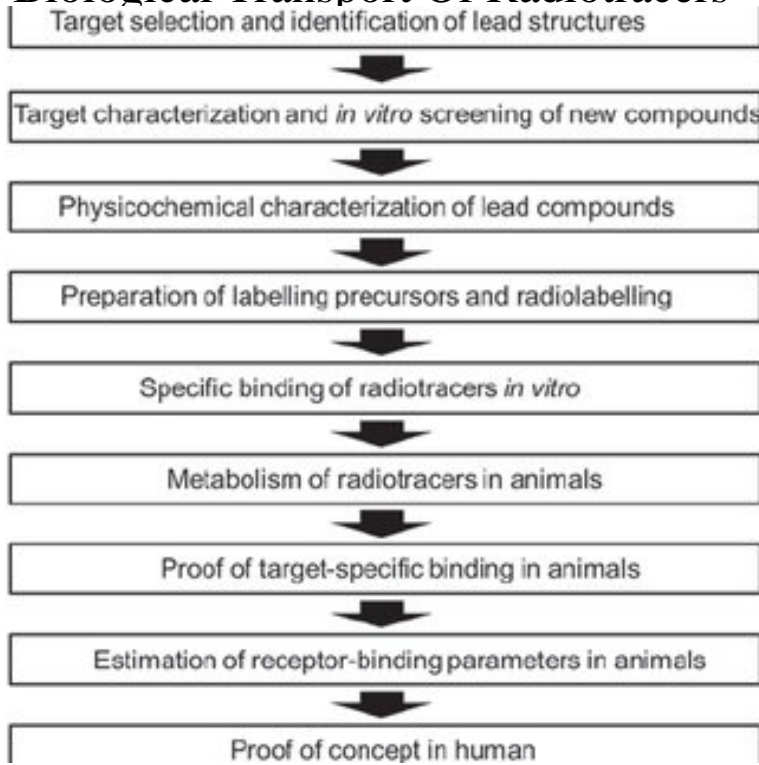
Biological Transport Of Radiotracers

Target selection and identification of lead structures

Target characterization and *in vitro* screening of new compounds

Physicochemical characterization of lead compounds

Preparation of labelling precursors and radiolabelling

Specific binding of radiotracers *in vitro*

Metabolism of radiotracers in animals

Proof of target-specific binding in animals

Estimation of receptor-binding parameters in animals

Proof of concept in human